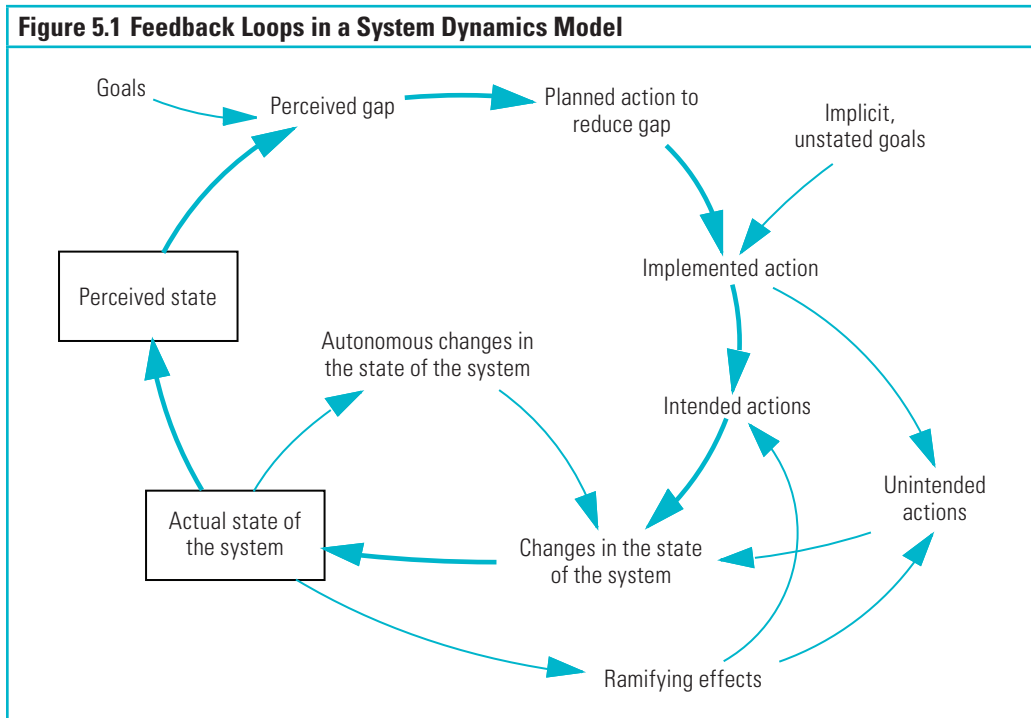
Figure 5.1 Feedback Loops in a System Dynamics Model

Goals

Perceived gap

Planned action to reduce gap

Implicit, unstated goals

Implemented action

Perceived state

Autonomous changes in the state of the system

Intended actions

Unintended actions

Actual state of the system

Changes in the state of the system

Ramifying effects